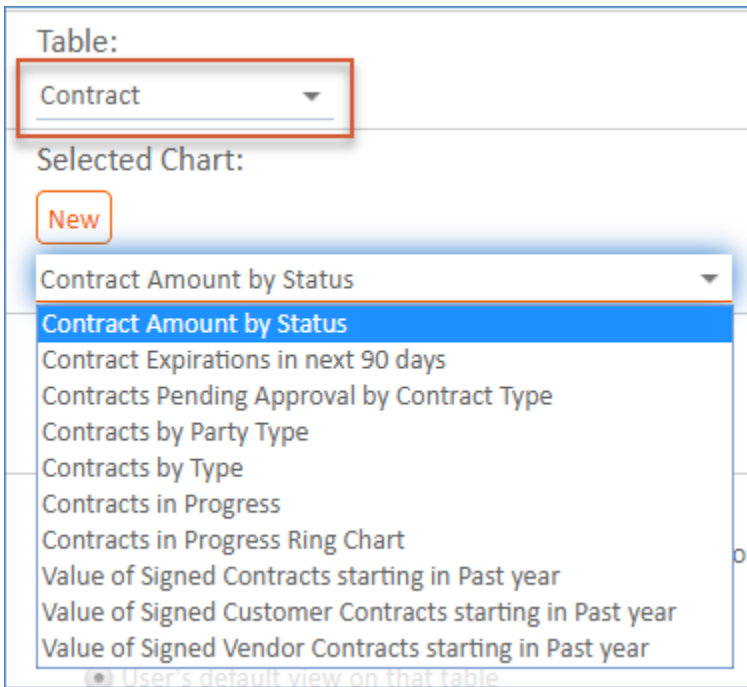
Table:
Contract

Selected Chart:
New

Contract Amount by Status

Contract Amount by Status
Contract Expirations in next 90 days
Contracts Pending Approval by Contract Type
Contracts by Party Type
Contracts by Type
Contracts in Progress
Contracts in Progress Ring Chart
Value of Signed Contracts starting in Past year
Value of Signed Customer Contracts starting in Past year
Value of Signed Vendor Contracts starting in Past year

User's default view on that table